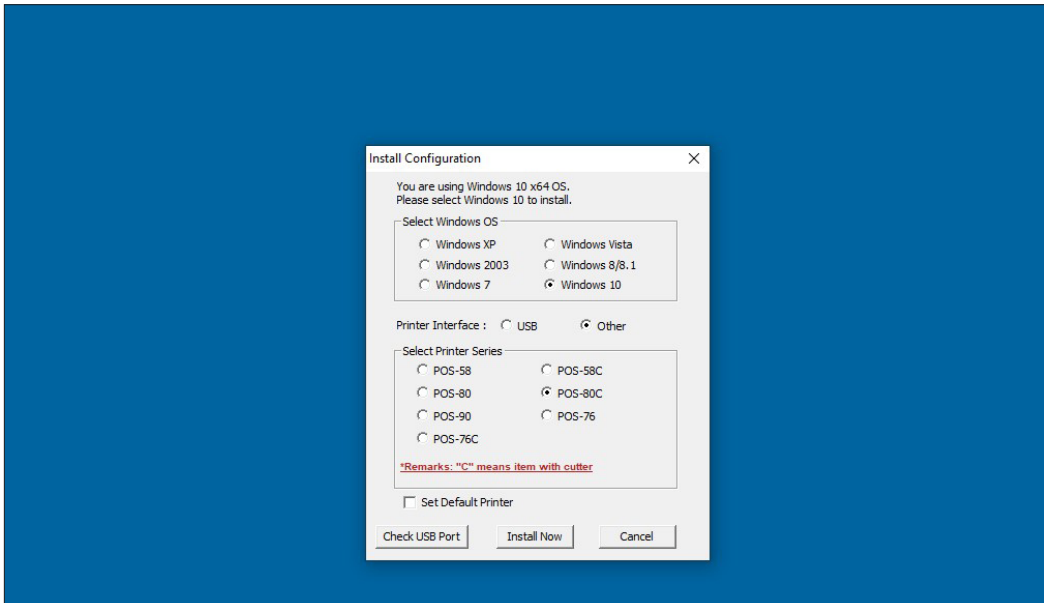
Install Configuration

X

You are using Windows 10 x64 OS.
Please select Windows 10 to install.

Select Windows OS

Windows XP
Windows Vista
Windows 2003
Windows 8/8.1
Windows 7
Windows 10

Printer Interface : USB Other

Select Printer Series

POS-58
POS-58C
POS-80
POS-80C
POS-90
POS-76
POS-76C

*Remarks: "C" means item with cutter

Set Default Printer

Check USB Port
Install Now
Cancel